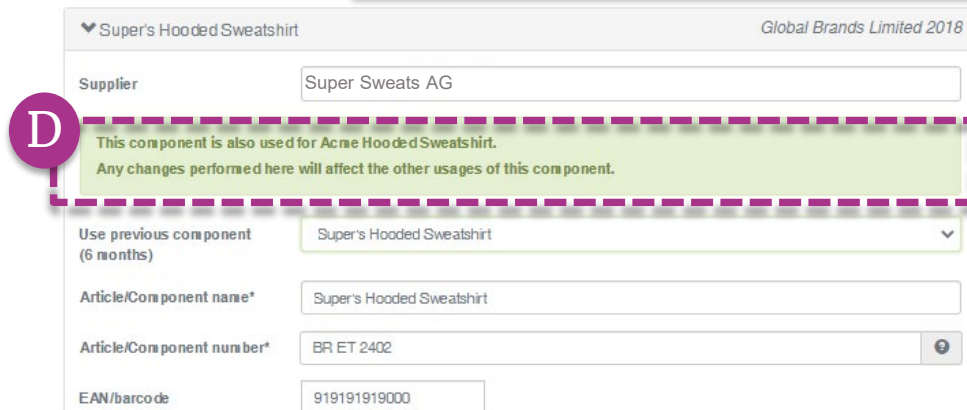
Super's Hooded Sweatshirt

Global Brands Limited 2018

Supplier

Super Sweats AG

D

This component is also used for Acme Hooded Sweatshirt.
Any changes performed here will affect the other usages of this component.

Use previous component (6 months)

Super's Hooded Sweatshirt

Article/Component name*

Super's Hooded Sweatshirt

Article/Component number*

BR ET 2402

EAN/barcode

919191919000